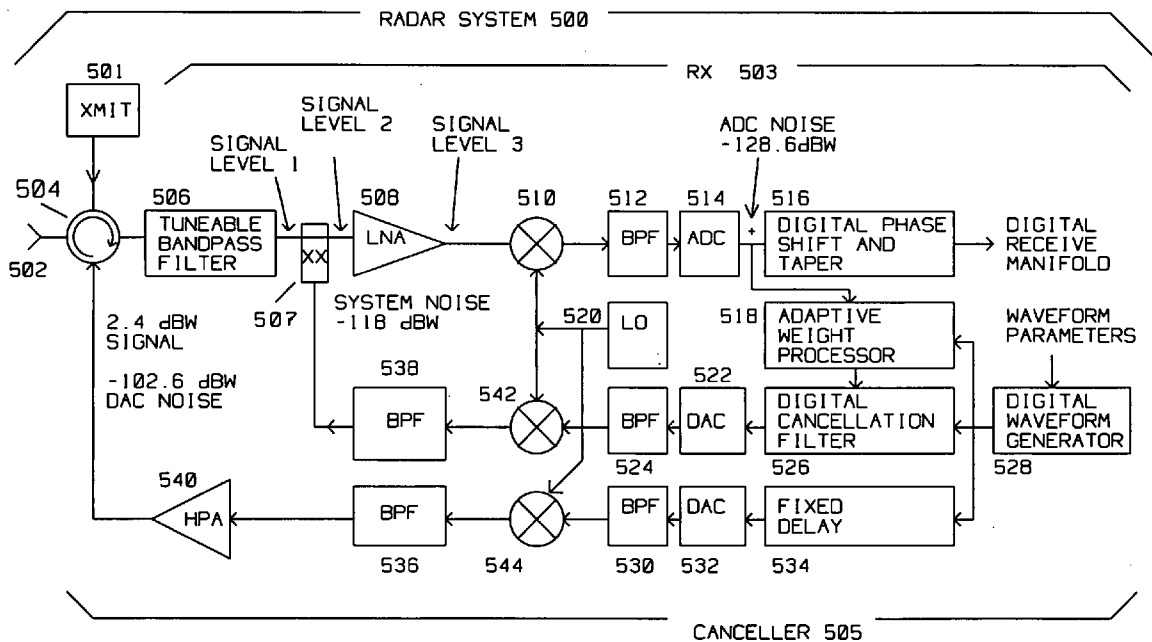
RADAR SYSTEM 500

RX 503

501
XMIT

SIGNAL LEVEL 2

SIGNAL LEVEL 1

SIGNAL LEVEL 3

ADC NOISE
-128.6dBW

504

506
TUNEABLE BANDPASS FILTER

XX

508
LNA

510

512
BPF

514
ADC

+

516
DIGITAL PHASE SHIFT AND TAPER

DIGITAL RECEIVE MANIFOLD

502

507

SYSTEM NOISE
-118 dBW

2.4 dBW SIGNAL

-102.6 dBW DAC NOISE

520
LO

518
ADAPTIVE WEIGHT PROCESSOR

WAVEFORM PARAMETERS

538
BPF

542

522
BPF

DAC

DIGITAL CANCELLATION FILTER

DIGITAL WAVEFORM GENERATOR

524

526

528

540
HPA

BPF

BPF

DAC

FIXED DELAY

536

544

530

532

534

CANCELLER 505